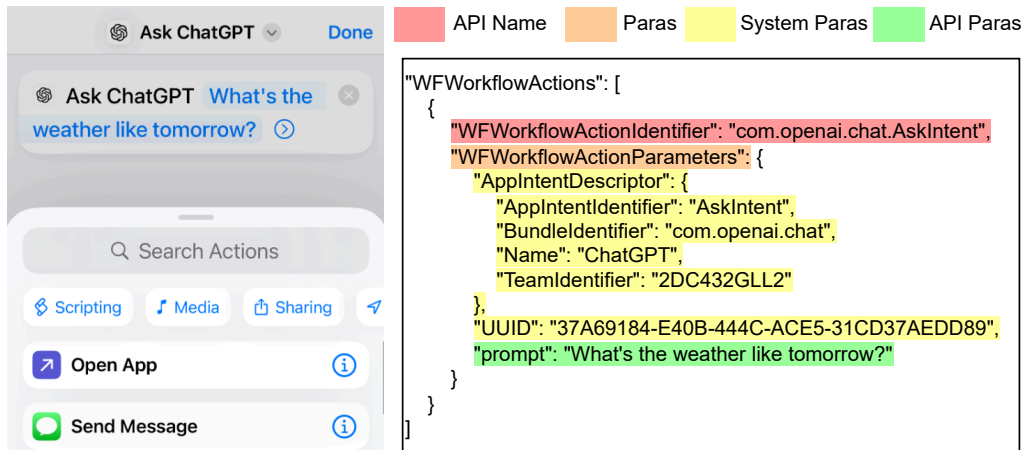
Ask ChatGPT Done

Ask ChatGPT What's the weather like tomorrow?

Search Actions

Scripting Media Sharing

Open App

Send Message

API Name Paras System Paras API Paras

"WFWorkflowActions": [
{
"WFWorkflowActionIdentifier": "com.openai.chat.AskIntent",
"WFWorkflowActionParameters": {
"AppIntentDescriptor": {
"AppIntentIdentifier": "AskIntent",
"BundleIdentifier": "com.openai.chat",
"Name": "ChatGPT",
"TeamIdentifier": "2DC432GLL2"
},
"UUID": "37A69184-E40B-444C-ACE5-31CD37AEDD89",
"prompt": "What's the weather like tomorrow?"
}
}
]